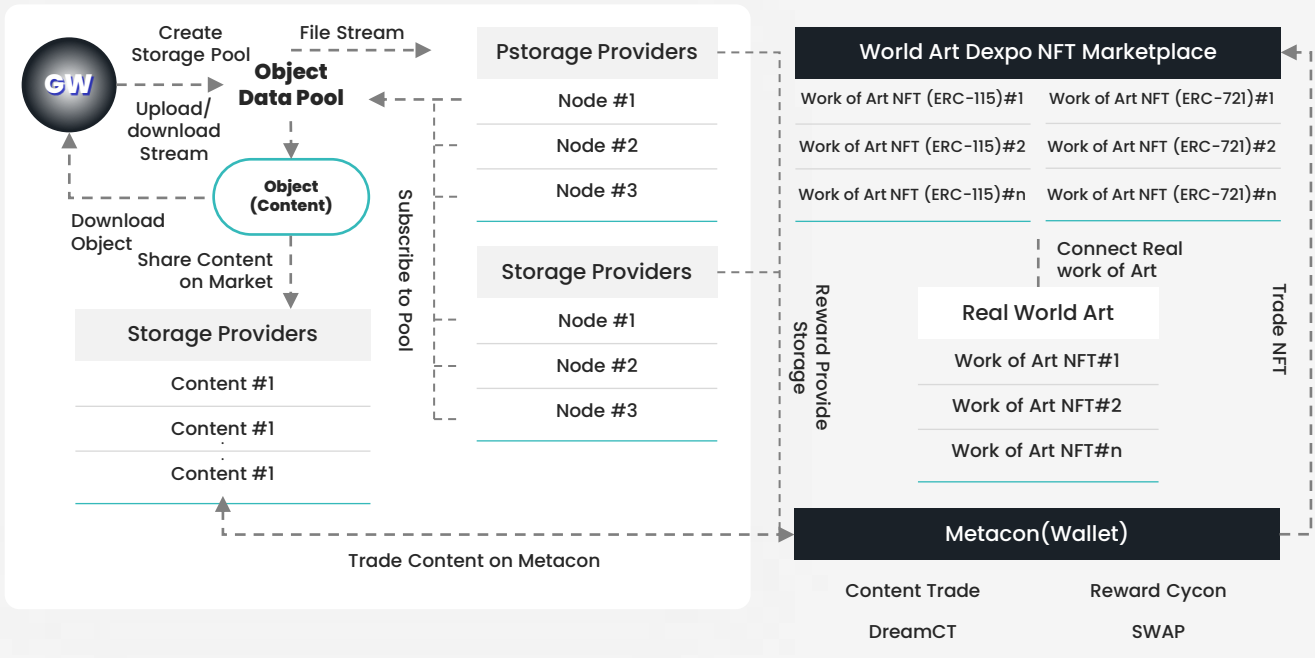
GW

Create Storage Pool

File Stream

Object Data Pool

Upload/ download Stream

Object (Content)

Download Object

Share Content on Market

Storage Providers

| Storage Providers |
|---|
| Content #1 |
| Content #1 |
| Content #1 |

Subscribe to Pool

| Pstorage Providers |
|---|
| Node #1 |
| Node #2 |
| Node #3 |

| Storage Providers |
|---|
| Node #1 |
| Node #2 |
| Node #3 |

Reward Provide Storage

World Art Dexpo NFT Marketplace

| Work of Art NFT (ERC-115)#1 | Work of Art NFT (ERC-721)#1 |
|---|---|
| Work of Art NFT (ERC-115)#2 | Work of Art NFT (ERC-721)#2 |
| Work of Art NFT (ERC-115)#n | Work of Art NFT (ERC-721)#n |

Connect Real work of Art

| Real World Art |
|---|
| Work of Art NFT#1 |
| Work of Art NFT#2 |
| Work of Art NFT#n |

Trade NFT

Metacon(Wallet)

Content Trade
Reward Cycon
DreamCT
SWAP

Trade Content on Metacon